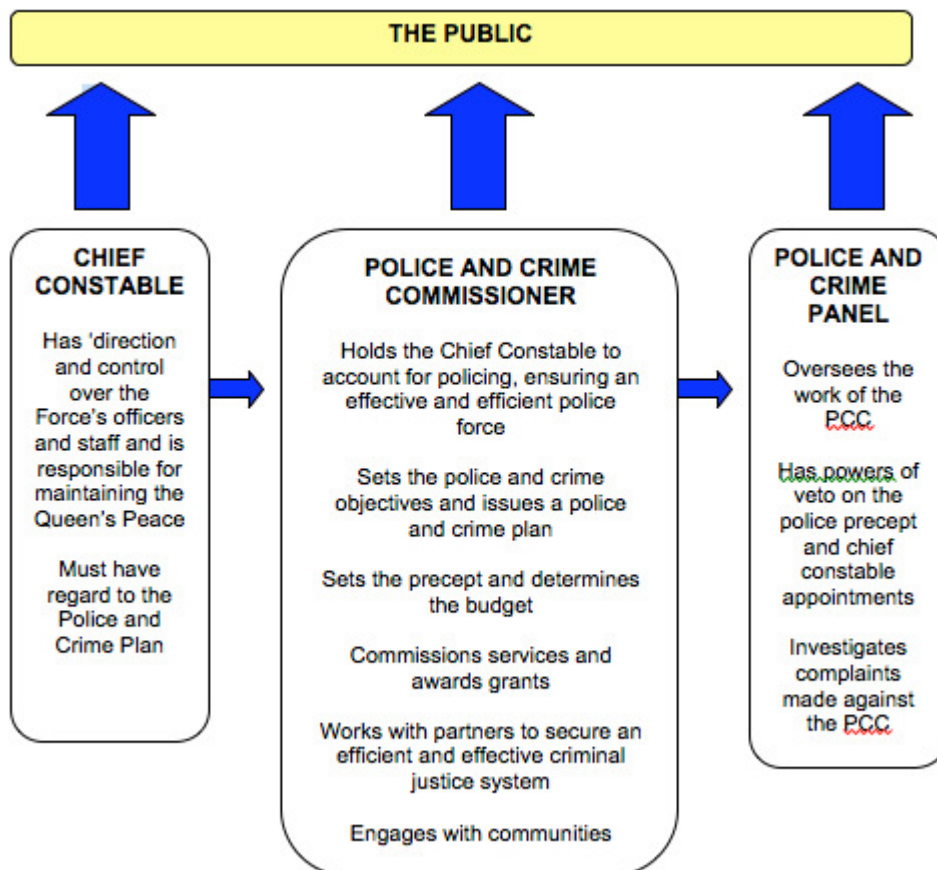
THE PUBLIC

CHIEF CONSTABLE

Has 'direction and control over the Force's officers and staff and is responsible for maintaining the Queen's Peace

Must have regard to the Police and Crime Plan

POLICE AND CRIME COMMISSIONER

Holds the Chief Constable to account for policing, ensuring an effective and efficient police force

Sets the police and crime objectives and issues a police and crime plan

Sets the precept and determines the budget

Commissions services and awards grants

Works with partners to secure an efficient and effective criminal justice system

Engages with communities

POLICE AND CRIME PANEL

Oversees the work of the PCC

Has powers of veto on the police precept and chief constable appointments

Investigates complaints made against the PCC